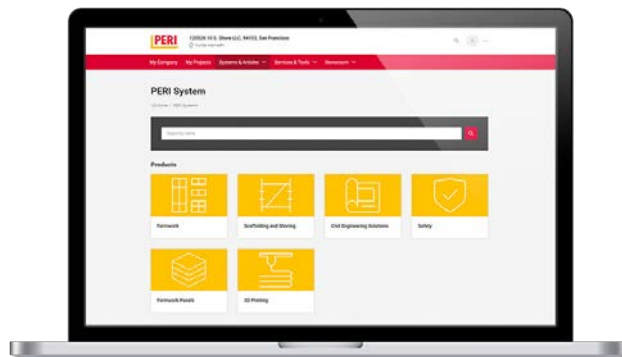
PERI

120526 10 S. Shore LLC, 94103, San Francisco

My Company My Projects Systems & Articles Services & Tools Newsroom

PERI System

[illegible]

Search here

Products

Formwork

Scaffolding and Shoring

Civil Engineering Solutions

Safety

Formwork Panels

3D Printing